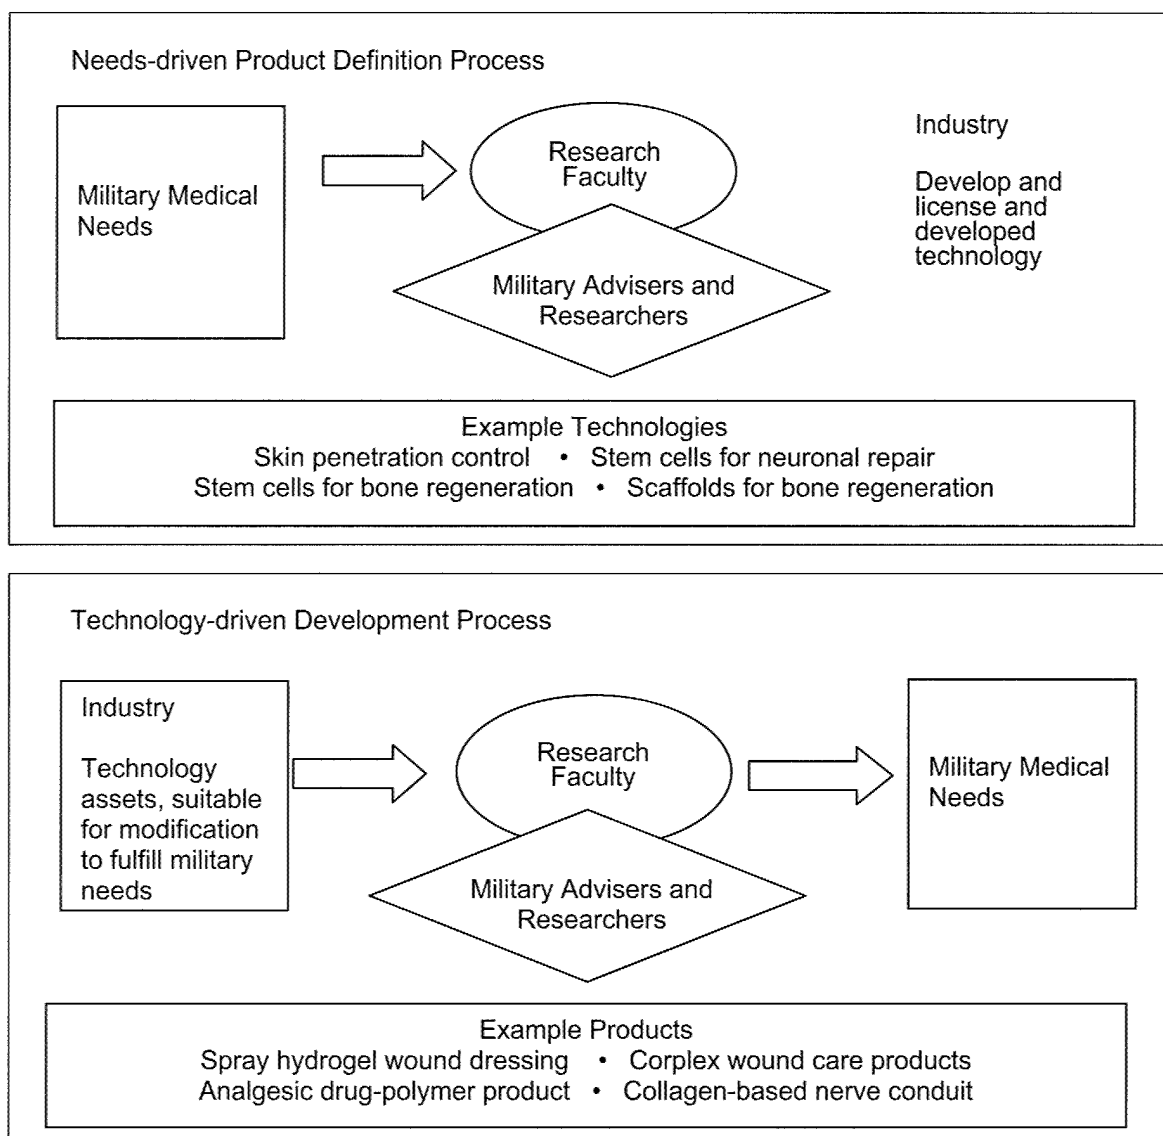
Needs-driven Product Definition Process

Military Medical Needs

Research Faculty

Military Advisers and Researchers

Industry

Develop and license and developed technology

Example Technologies
Skin penetration control • Stem cells for neuronal repair
Stem cells for bone regeneration • Scaffolds for bone regeneration

Technology-driven Development Process

Industry

Technology assets, suitable for modification to fulfill military needs

Research Faculty

Military Advisers and Researchers

Military Medical Needs

Example Products
Spray hydrogel wound dressing • Corplex wound care products
Analgesic drug-polymer product • Collagen-based nerve conduit